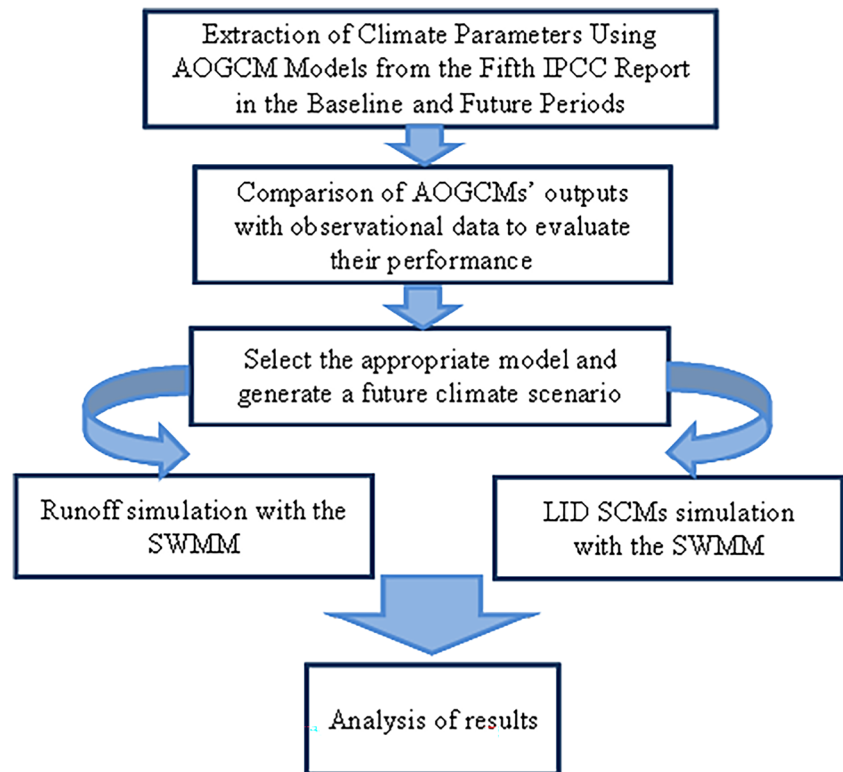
Extraction of Climate Parameters Using AOGCM Models from the Fifth IPCC Report in the Baseline and Future Periods

Comparison of AOGCMs' outputs with observational data to evaluate their performance

Select the appropriate model and generate a future climate scenario

Runoff simulation with the SWMM

LID SCMs simulation with the SWMM

Analysis of results